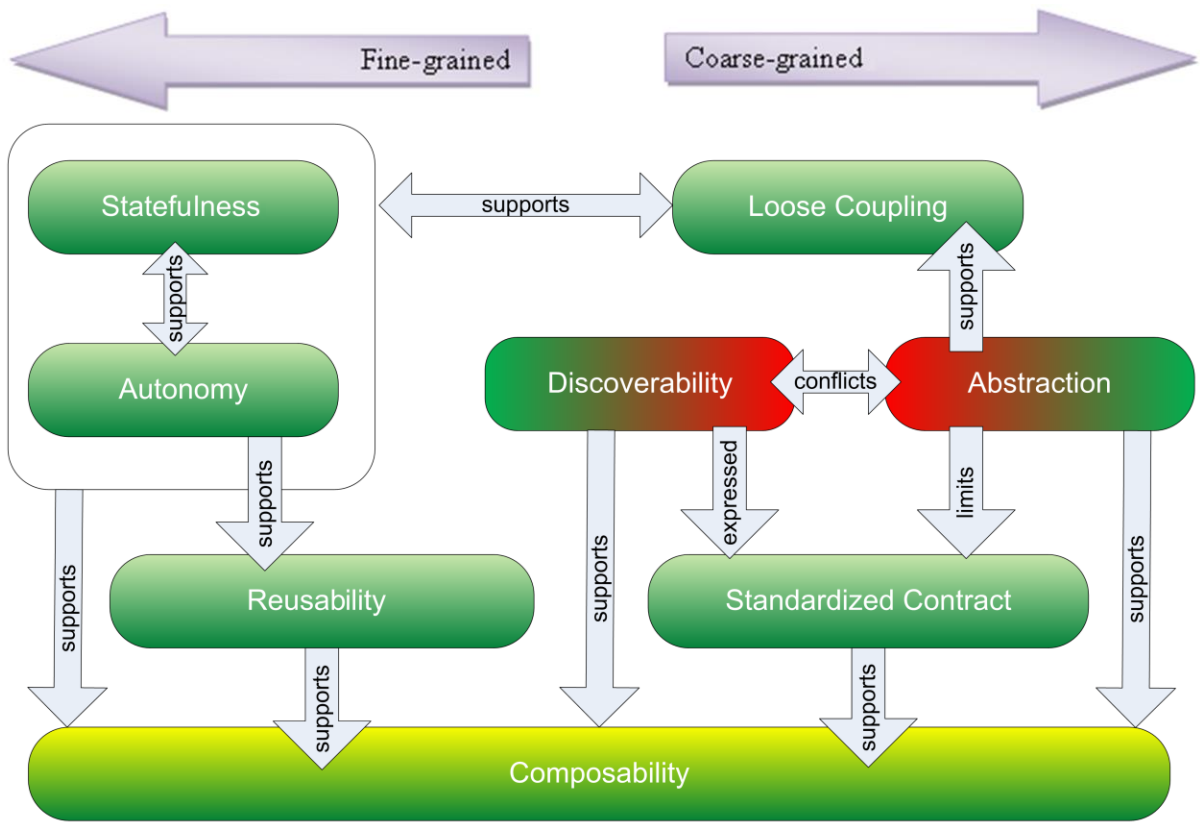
Fine-grained

Coarse-grained

Statefulness

supports

Loose Coupling

supports

Autonomy

Discoverability

conflicts

Abstraction

supports

supports

expressed

limits

supports

Reusability

supports

Standardized Contract

supports

supports

supports

Composability